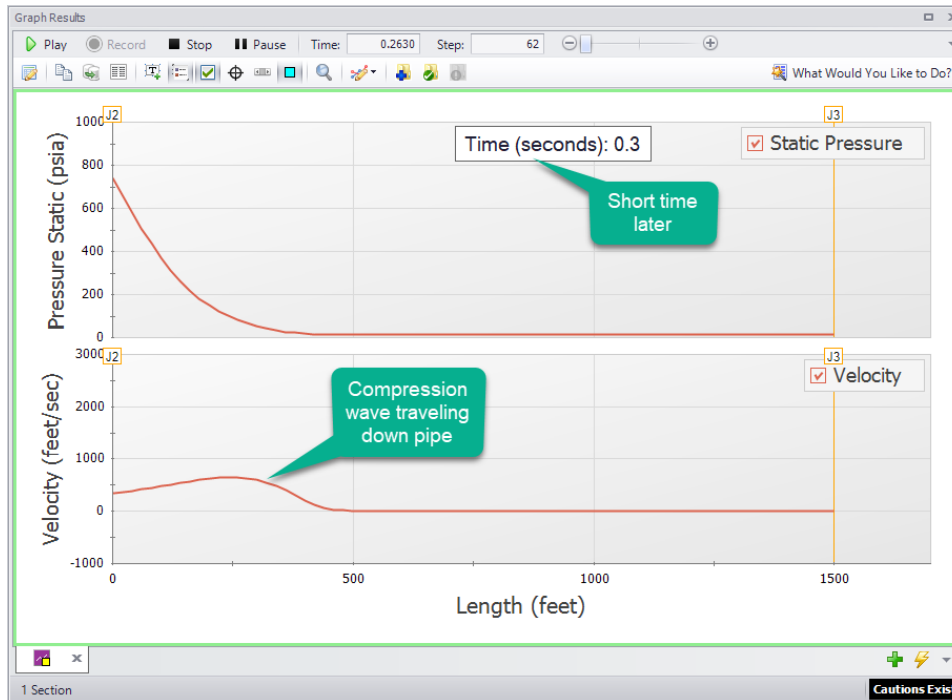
Graph Results

Play Record Stop Pause Time: 0.2630 Step: 62

What Would You Like to Do?

J2 J3

Time (seconds): 0.3

Static Pressure

Short time later

Pressure Static (psia)

1000
800
600
400
200
0

J2 J3

Velocity

Compression wave traveling down pipe

Velocity (feet/sec)

3000
2000
1000
0
-1000

0 500 1000 1500

Length (feet)

1 Section

Cautions Exis